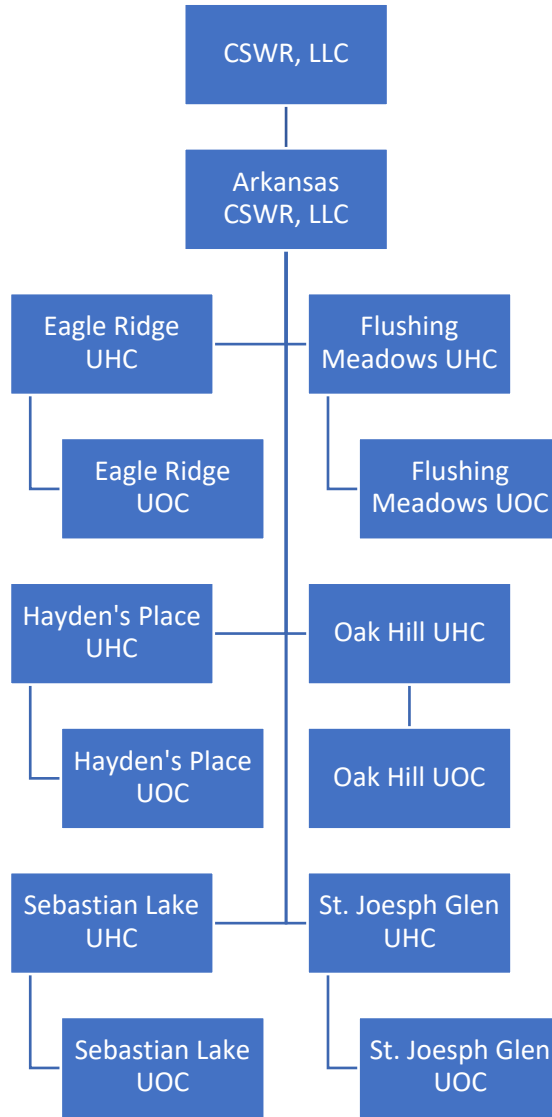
CSWR, LLC

Arkansas CSWR, LLC

Eagle Ridge UHC

Flushing Meadows UHC

Eagle Ridge UOC

Flushing Meadows UOC

Hayden's Place UHC

Oak Hill UHC

Hayden's Place UOC

Oak Hill UOC

Sebastian Lake UHC

St. Joesph Glen UHC

Sebastian Lake UOC

St. Joesph Glen UOC